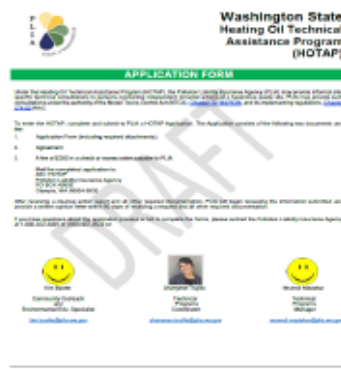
PLIA

Washington State
Heating Oil Technical
Assistance Program
(HOTAP)

APPLICATION FORM

DRAFT

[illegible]

To enter the HOTAP, complete and submit to PLIA a HOTAP Application. The Application consists of the following two documents and fee:

1. Application Form (including required attachments).

2. Agreement

3. A fee of $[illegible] in a check or money order payable to PLIA

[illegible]

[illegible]

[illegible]

Community Outreach and Environmental Ed. Specialist

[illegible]

Technical Programs Coordinator

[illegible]

Technical Programs Manager

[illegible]